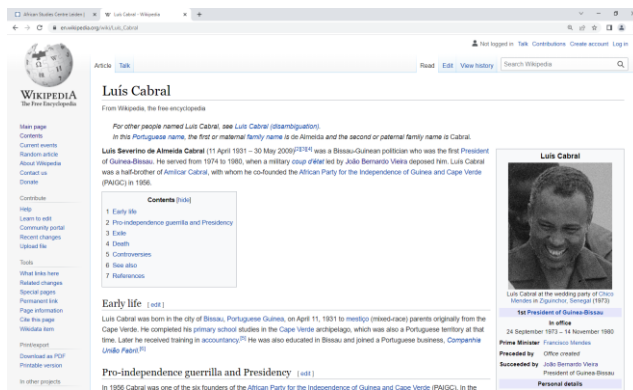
African Studies Centre Leiden | × Luís Cabral - Wikipedia × +

en.wikipedia.org/wiki/Luis_Cabral

Not logged in Talk Contributions Create account Log in

WIKIPEDIA
The Free Encyclopedia

Main page
Contents
Current events
Random article
About Wikipedia
Contact us
Donate

Contribute
Help
Learn to edit
Community portal
Recent changes
Upload file

Tools
What links here
Related changes
Special pages
Permanent link
Page information
Cite this page
Wikidata item

Print/export
Download as PDF
Printable version

In other projects

Article Talk

Read Edit View history Search Wikipedia

Luís Cabral

From Wikipedia, the free encyclopedia

For other people named Luís Cabral, see Luís Cabral (disambiguation).
In this Portuguese name, the first or maternal family name is de Almeida and the second or paternal family name is Cabral.

Luís Severino de Almeida Cabral (11 April 1931 – 30 May 2009)[2][3][4] was a Bissau-Guinean politician who was the first President of Guinea-Bissau. He served from 1974 to 1980, when a military coup d'état led by João Bernardo Vieira deposed him. Luís Cabral was a half-brother of Amílcar Cabral, with whom he co-founded the African Party for the Independence of Guinea and Cape Verde (PAIGC) in 1956.

Contents [hide]
1 Early life
2 Pro-independence guerrilla and Presidency
3 Exile
4 Death
5 Controversies
6 See also
7 References

Early life [edit]

Luís Cabral was born in the city of Bissau, Portuguese Guinea, on April 11, 1931 to mestiço (mixed-race) parents originally from the Cape Verde. He completed his primary school studies in the Cape Verde archipelago, which was also a Portuguese territory at that time. Later he received training in accountancy.[5] He was also educated in Bissau and joined a Portuguese business, Companhia União Fabril.[5]

Pro-independence guerrilla and Presidency [edit]

In 1956 Cabral was one of the six founders of the African Party for the Independence of Guinea and Cape Verde (PAIGC). In the

Luís Cabral

Luís Cabral at the wedding party of Chico Mendes in Ziguinchor, Senegal (1973)

1st President of Guinea-Bissau
In office
24 September 1973 – 14 November 1980
Prime Minister Francisco Mendes
Preceded by Office created
Succeeded by João Bernardo Vieira
President of Guinea-Bissau
Personal details